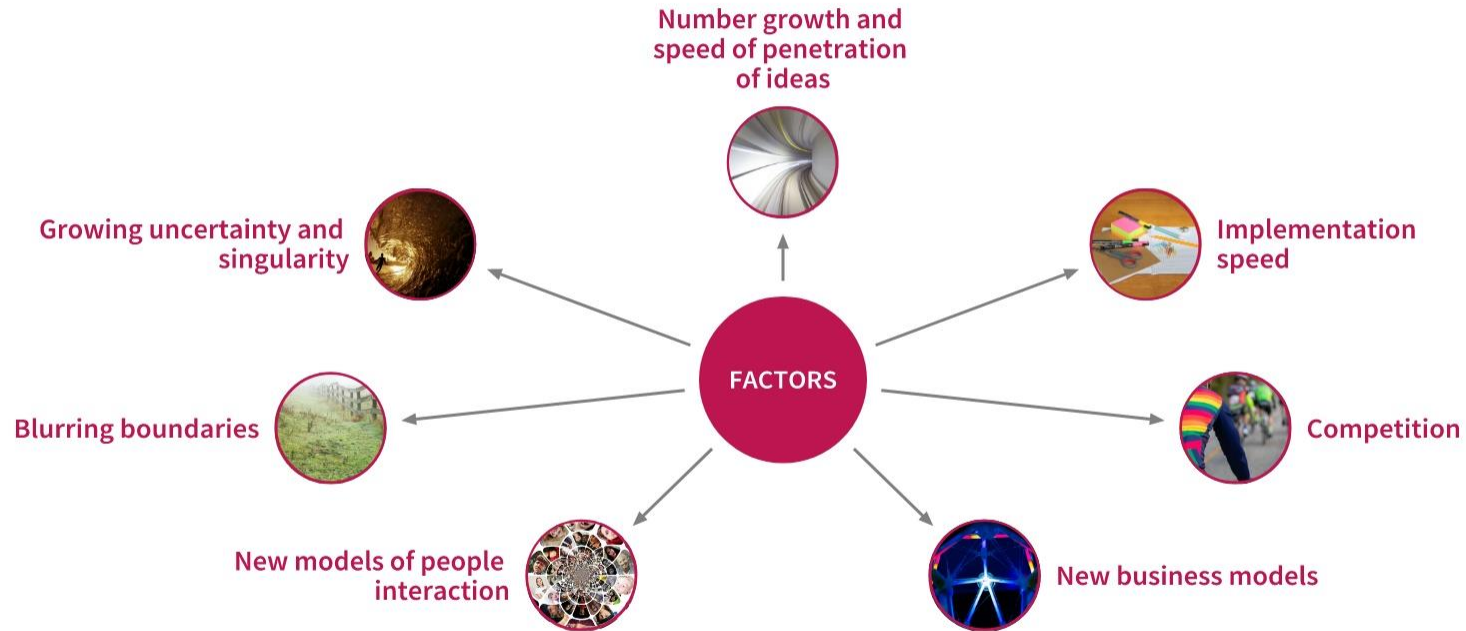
Number growth and speed of penetration of ideas

Growing uncertainty and singularity

Implementation speed

FACTORS

Blurring boundaries

Competition

New models of people interaction

New business models